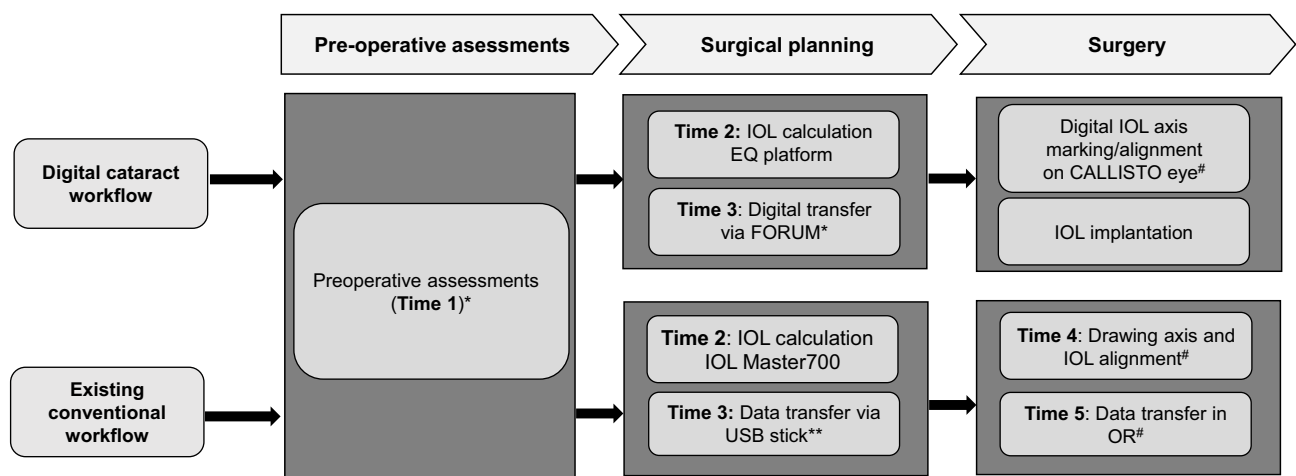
Pre-operative asessments

Surgical planning

Surgery

Digital cataract workflow

Existing conventional workflow

Preoperative assessments (**Time 1**)*

**Time 2:** IOL calculation EQ platform

**Time 3**: Digital transfer via FORUM*

Digital IOL axis marking/alignment on CALLISTO eye$^{\#}$

IOL implantation

**Time 2**: IOL calculation IOL Master700

**Time 3:** Data transfer via USB stick**

**Time 4**: Drawing axis and IOL alignment$^{\#}$

**Time 5**: Data transfer in OR$^{\#}$